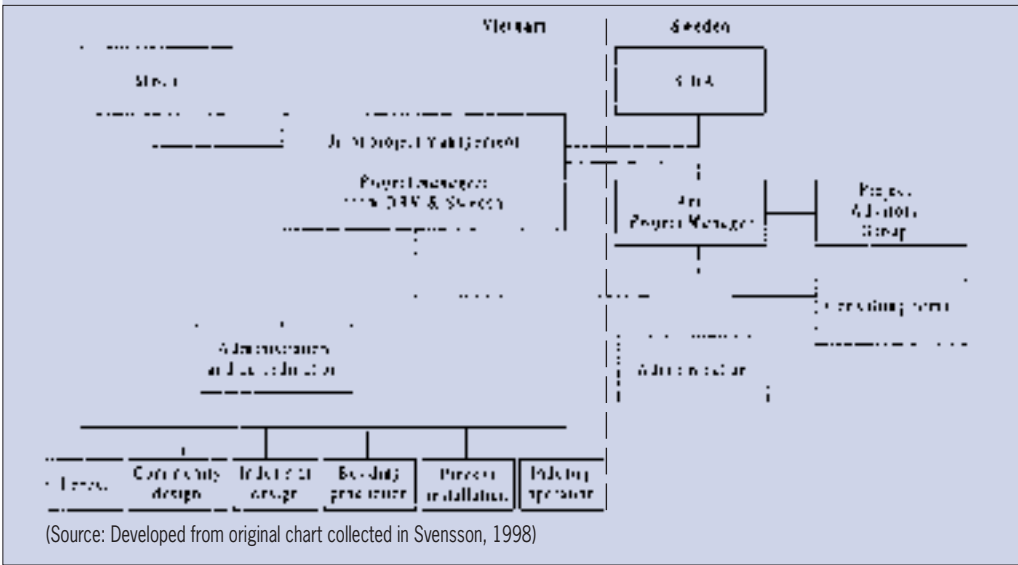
Vietnam

Sweden

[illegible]

Sida

Joint Project Management

Project Managers from DRV & Sweden

Project Manager

Project Advisory Group

Consulting Firm

Administration and Coordination

Administration

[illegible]

Community design

Industrial design

Building procedure

Process installation

Pollution operation

(Source: Developed from original chart collected in Svensson, 1998)